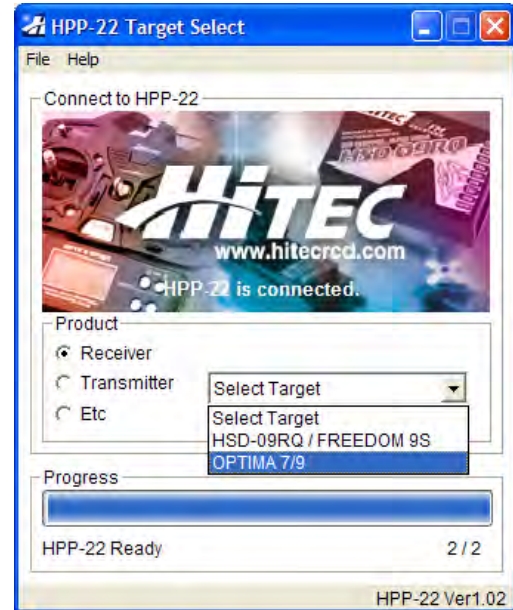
HPP-22 Target Select

File Help

Connect to HPP-22

HITEC
www.hitecrcd.com
HPP-22 is connected.

Product
Receiver
Transmitter
Etc

Select Target
Select Target
HSD-09RQ / FREEDOM 9S
OPTIMA 7/9

Progress

HPP-22 Ready 2 / 2

HPP-22 Ver1.02